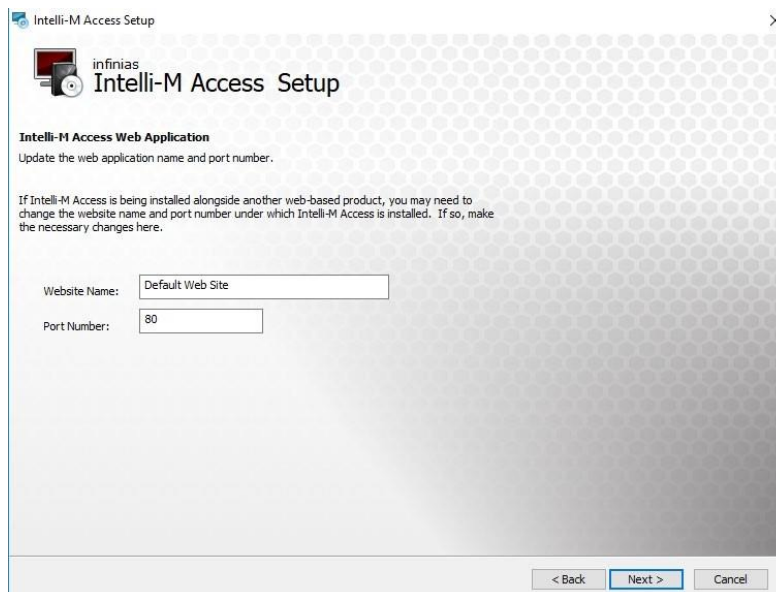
Intelli-M Access Setup

infinias
Intelli-M Access Setup

Intelli-M Access Web Application
Update the web application name and port number.

If Intelli-M Access is being installed alongside another web-based product, you may need to change the website name and port number under which Intelli-M Access is installed. If so, make the necessary changes here.

Website Name: Default Web Site
Port Number: 80

< Back Next > Cancel